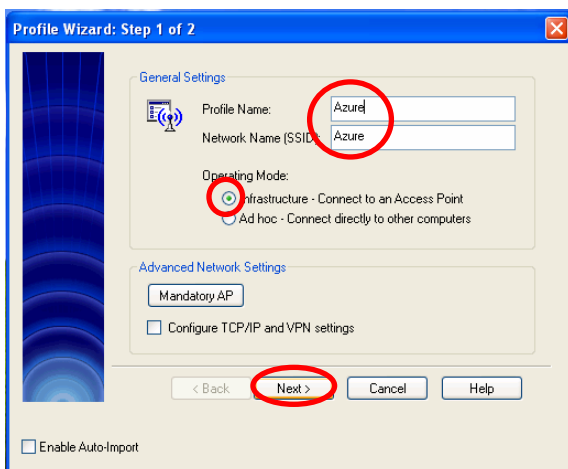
Profile Wizard: Step 1 of 2

General Settings

Profile Name: Azure

Network Name (SSID): Azure

Operating Mode:

Infrastructure - Connect to an Access Point

Ad hoc - Connect directly to other computers

Advanced Network Settings

Mandatory AP

Configure TCP/IP and VPN settings

< Back

Next >

Cancel

Help

Enable Auto-Import